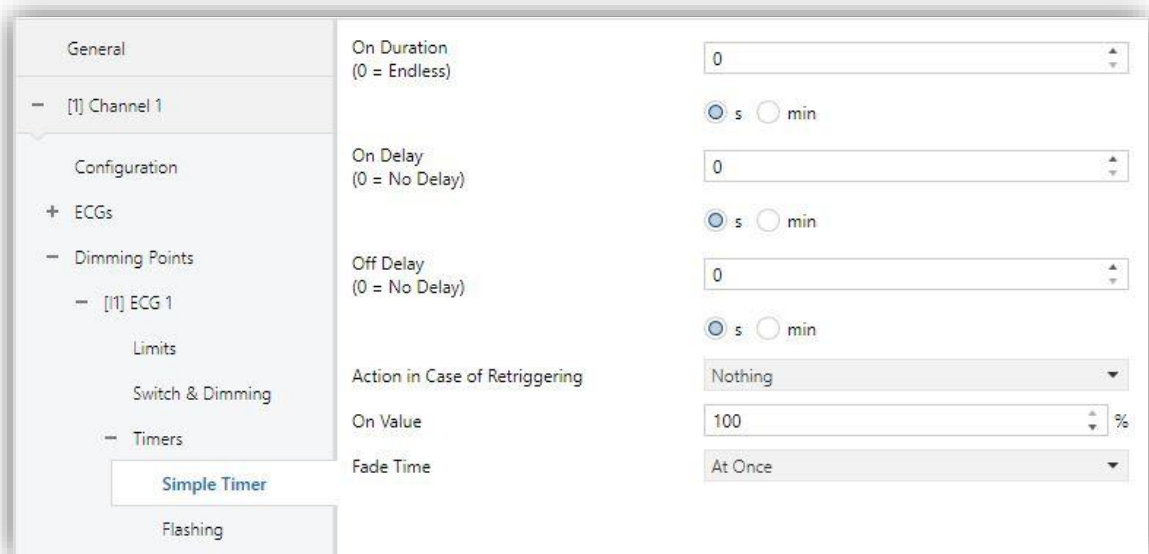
General

− [1] Channel 1

Configuration

+ ECGs

− Dimming Points

− [I1] ECG 1

Limits

Switch & Dimming

− Timers

Simple Timer

Flashing

On Duration
(0 = Endless)

0

s min

On Delay
(0 = No Delay)

0

s min

Off Delay
(0 = No Delay)

0

s min

Action in Case of Retriggering

Nothing

On Value

100

%

Fade Time

At Once